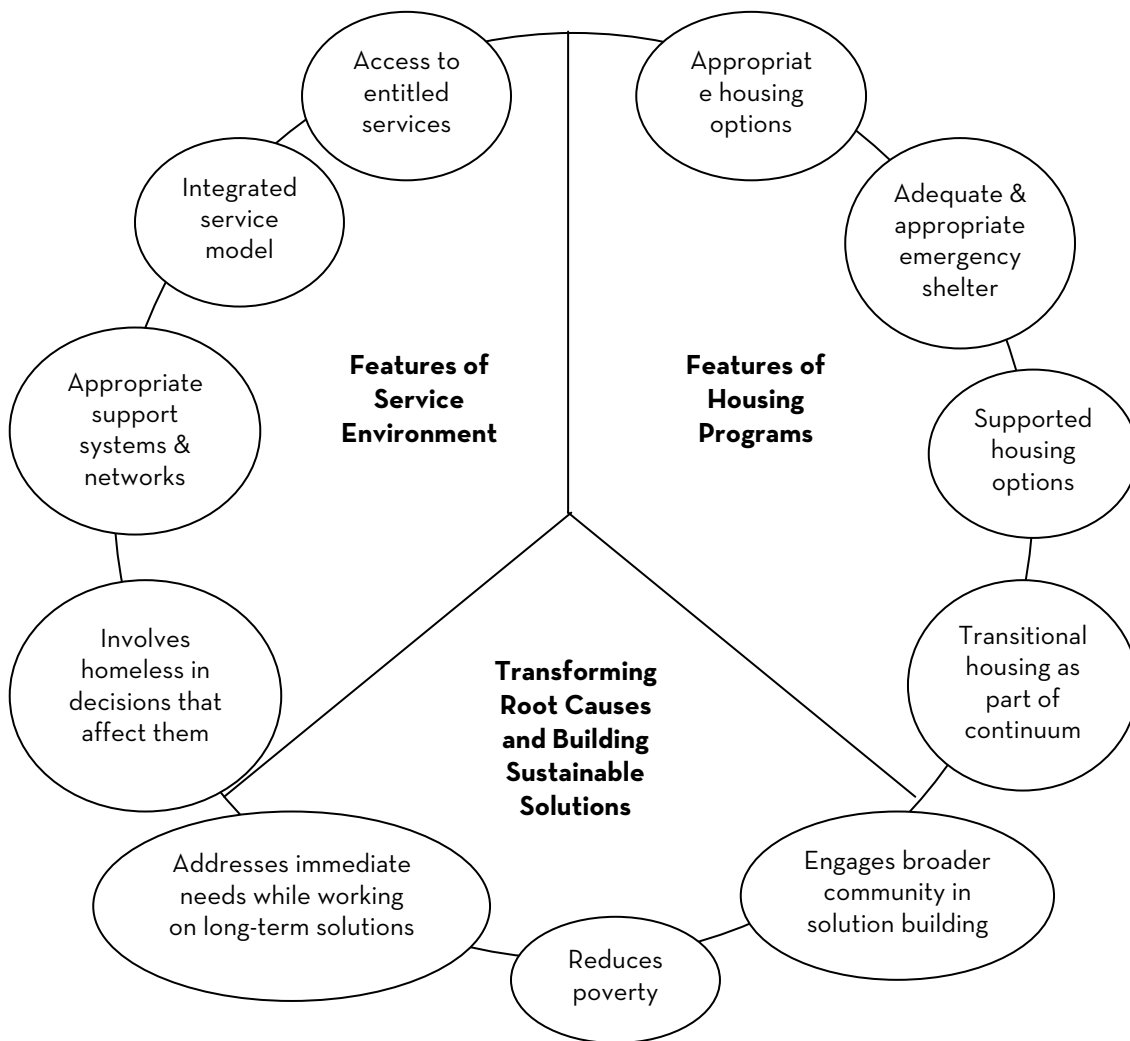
Access to entitled services

Appropriat e housing options

Integrated service model

Adequate & appropriate emergency shelter

Features of Service Environment

Features of Housing Programs

Appropriate support systems & networks

Supported housing options

Involves homeless in decisions that affect them

Transforming Root Causes and Building Sustainable Solutions

Transitional housing as part of continuum

Addresses immediate needs while working on long-term solutions

Engages broader community in solution building

Reduces poverty